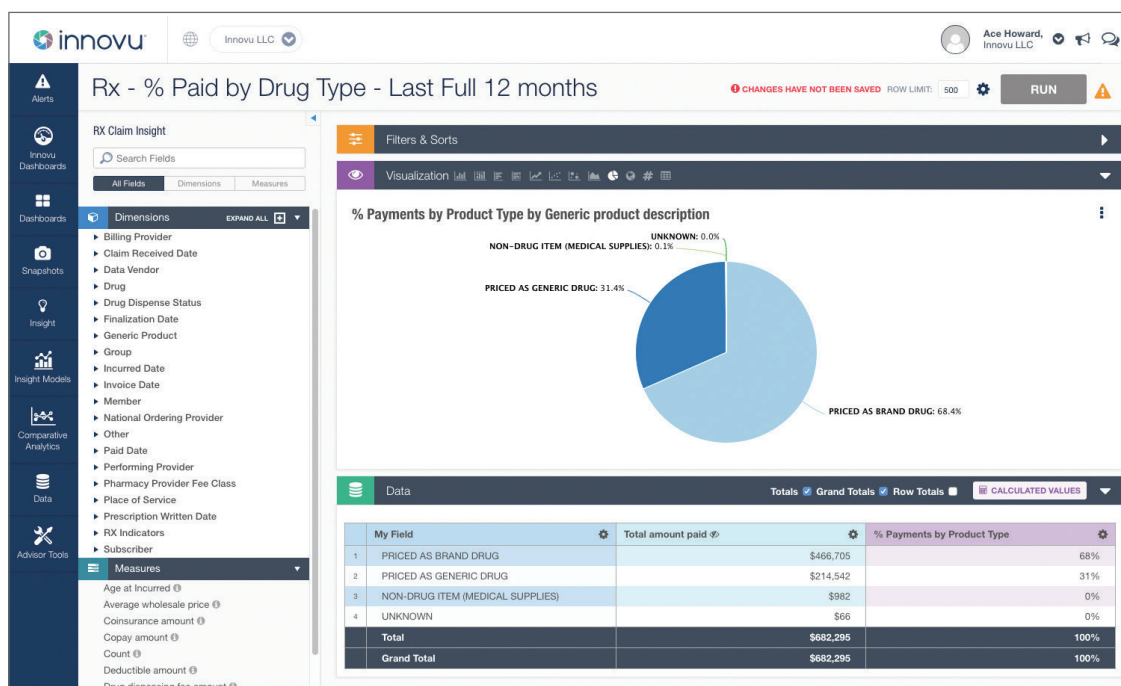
innovu

Innovu LLC

Ace Howard,
Innovu LLC

Alerts

Innovu Dashboards

Dashboards

Snapshots

Insight

Insight Models

Comparative Analytics

Data

Advisor Tools

Rx - % Paid by Drug Type - Last Full 12 months

CHANGES HAVE NOT BEEN SAVED ROW LIMIT: 500 RUN

RX Claim Insight

Search Fields

All Fields Dimensions Measures

Dimensions EXPAND ALL

- Billing Provider
- Claim Received Date
- Data Vendor
- Drug
- Drug Dispense Status
- Finalization Date
- Generic Product
- Group
- Incurred Date
- Invoice Date
- Member
- National Ordering Provider
- Other
- Paid Date
- Performing Provider
- Pharmacy Provider Fee Class
- Place of Service
- Prescription Written Date
- RX Indicators
- Subscriber

Measures

Age at Incurred
Average wholesale price
Coinsurance amount
Copay amount
Count
Deductible amount
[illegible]

Filters & Sorts

Visualization

% Payments by Product Type by Generic product description

UNKNOWN: 0.0%
NON-DRUG ITEM (MEDICAL SUPPLIES): 0.1%
PRICED AS GENERIC DRUG: 31.4%
PRICED AS BRAND DRUG: 68.4%

Data

Totals Grand Totals Row Totals CALCULATED VALUES

| | My Field | Total amount paid | % Payments by Product Type |
|---|---|---|---|
| 1 | PRICED AS BRAND DRUG | \$466,705 | 68% |
| 2 | PRICED AS GENERIC DRUG | \$214,542 | 31% |
| 3 | NON-DRUG ITEM (MEDICAL SUPPLIES) | \$982 | 0% |
| 4 | UNKNOWN | \$66 | 0% |
| | Total | \$682,295 | 100% |
| | Grand Total | \$682,295 | 100% |